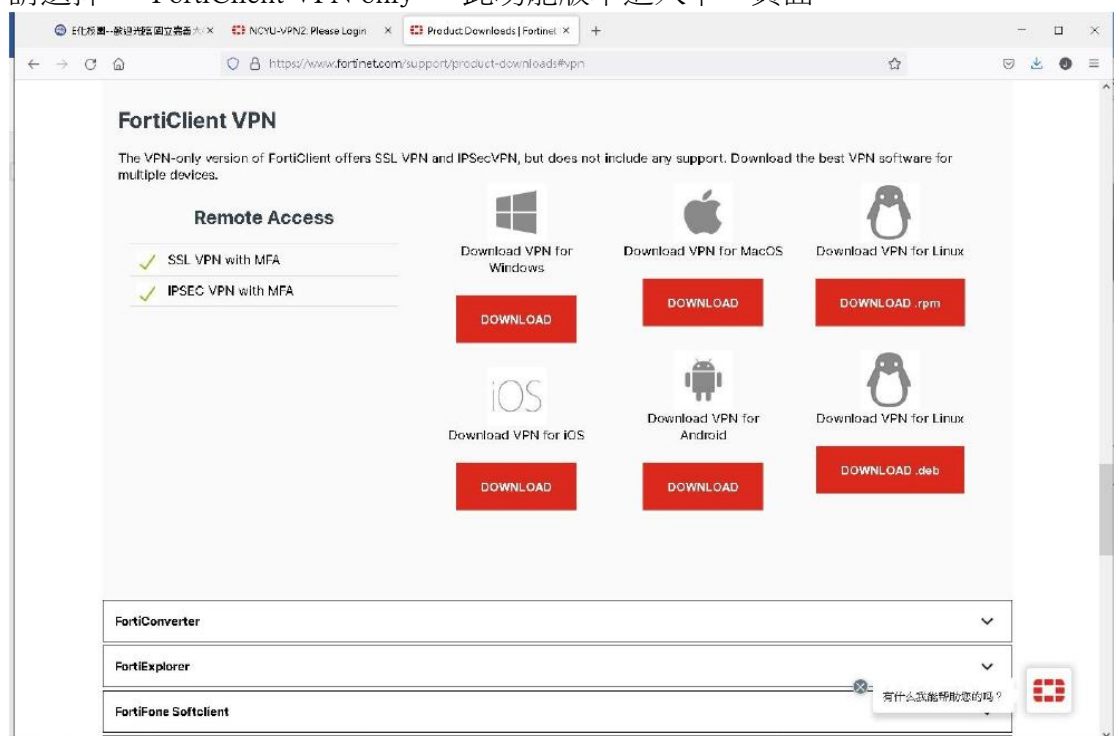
請選擇 FortiClient VPN only 此功能版本進入下一頁面

E化校園--歡迎光臨國立嘉義大 × NCYU-VPN2: Please Login × Product Downloads | Fortinet × +

https://www.fortinet.com/support/product-downloads#vpn

FortiClient VPN

The VPN-only version of FortiClient offers SSL VPN and IPSecVPN, but does not include any support. Download the best VPN software for multiple devices.

Remote Access

SSL VPN with MFA

IPSEC VPN with MFA

Download VPN for Windows

DOWNLOAD

Download VPN for MacOS

DOWNLOAD

Download VPN for Linux

DOWNLOAD .rpm

iOS

Download VPN for iOS

DOWNLOAD

Download VPN for Android

DOWNLOAD

Download VPN for Linux

DOWNLOAD .deb

FortiConverter

FortiExplorer

FortiFone Softclient

有什么我能帮助您的吗？